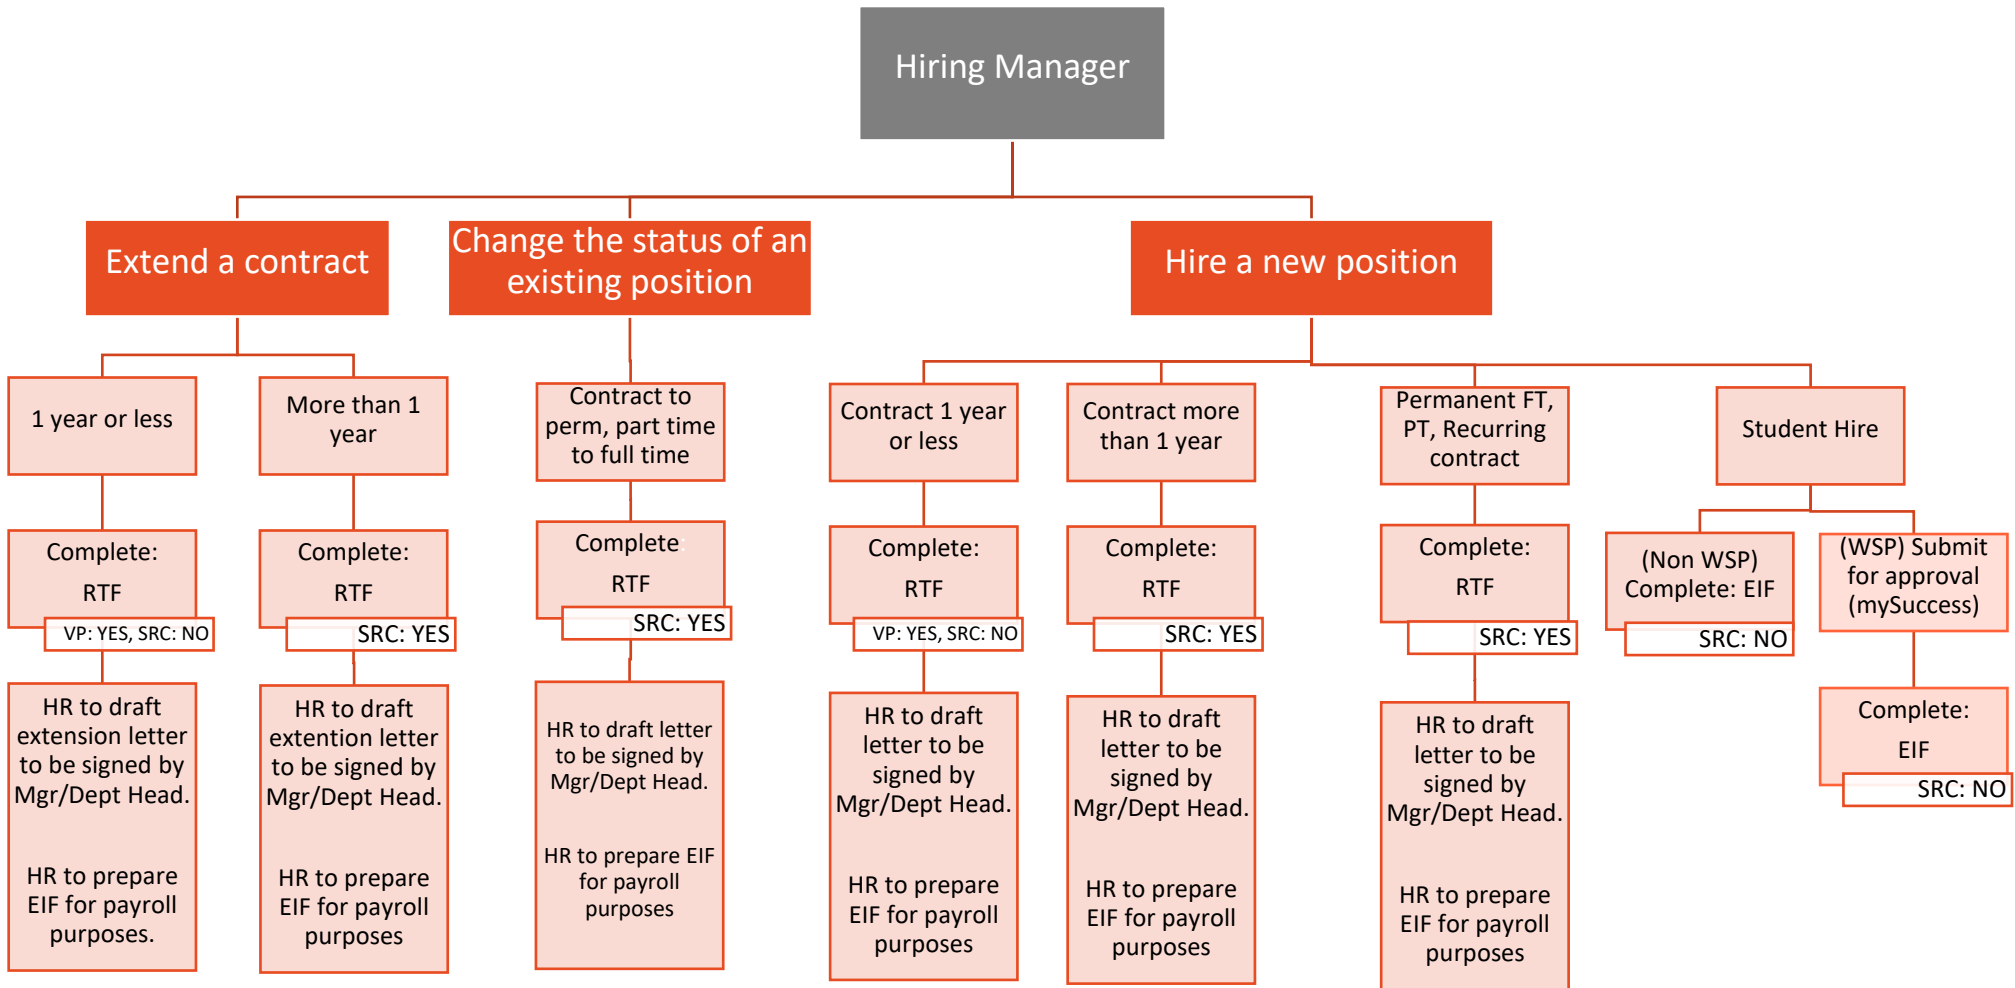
Hiring Manager

Extend a contract

1 year or less

Complete:
RTF
VP: YES, SRC: NO

HR to draft extension letter to be signed by Mgr/Dept Head.

HR to prepare EIF for payroll purposes.

More than 1 year

Complete:
RTF
SRC: YES

HR to draft extention letter to be signed by Mgr/Dept Head.

HR to prepare EIF for payroll purposes

Change the status of an existing position

Contract to perm, part time to full time

Complete
RTF
SRC: YES

HR to draft letter to be signed by Mgr/Dept Head.

HR to prepare EIF for payroll purposes

Hire a new position

Contract 1 year or less

Complete:
RTF
VP: YES, SRC: NO

HR to draft letter to be signed by Mgr/Dept Head.

HR to prepare EIF for payroll purposes

Contract more than 1 year

Complete:
RTF
SRC: YES

HR to draft letter to be signed by Mgr/Dept Head.

HR to prepare EIF for payroll purposes

Permanent FT, PT, Recurring contract

Complete:
RTF
SRC: YES

HR to draft letter to be signed by Mgr/Dept Head.

HR to prepare EIF for payroll purposes

Student Hire

(Non WSP) Complete: EIF
SRC: NO

(WSP) Submit for approval (mySuccess)

Complete:
EIF
SRC: NO